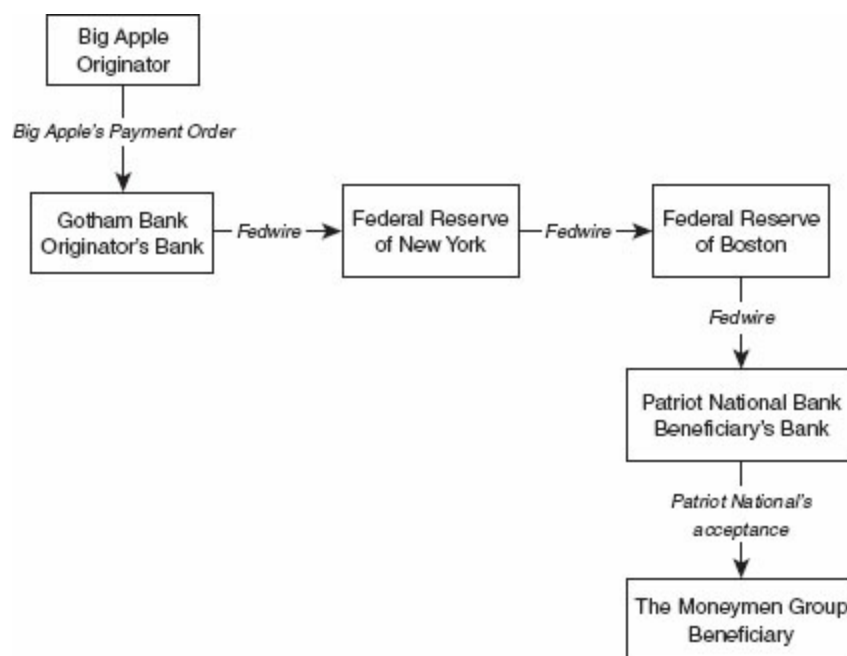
Big Apple Originator

Big Apple's Payment Order

Gotham Bank Originator's Bank

Fedwire

Federal Reserve of New York

Fedwire

Federal Reserve of Boston

Fedwire

Patriot National Bank Beneficiary's Bank

Patriot National's acceptance

The Moneymen Group Beneficiary